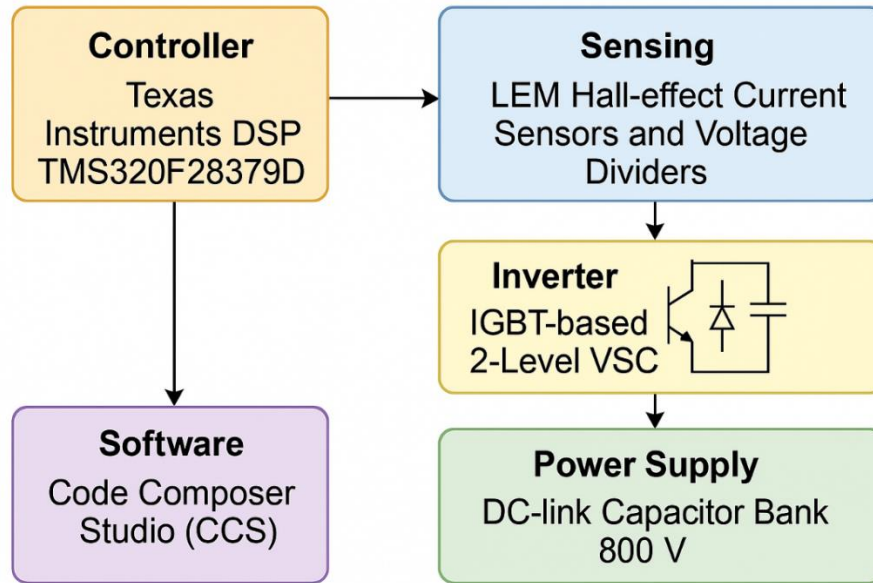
Controller
Texas Instruments DSP TMS320F28379D

Sensing
LEM Hall-effect Current Sensors and Voltage Dividers

Inverter
IGBT-based 2-Level VSC

Software
Code Composer Studio (CCS)

Power Supply
DC-link Capacitor Bank 800 V